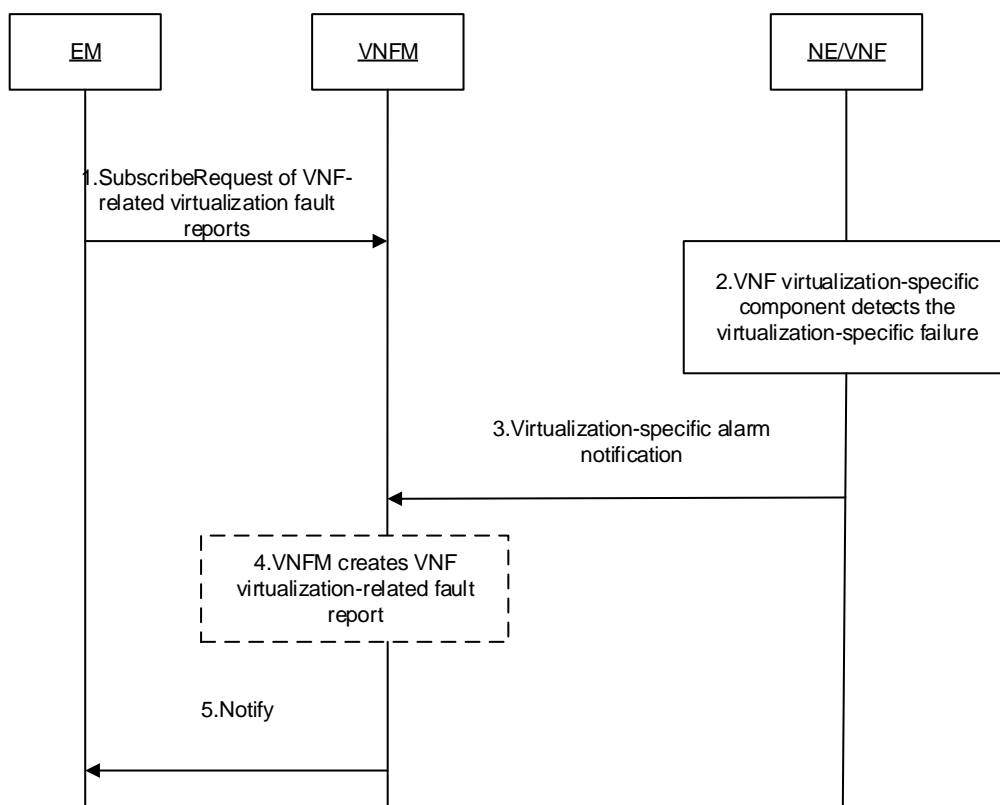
EM

VNFM

NE/VNF

1.SubscribeRequest of VNF-related virtualization fault reports

2.VNF virtualization-specific component detects the virtualization-specific failure

3.Virtualization-specific alarm notification

4.VNFM creates VNF virtualization-related fault report

5.Notify